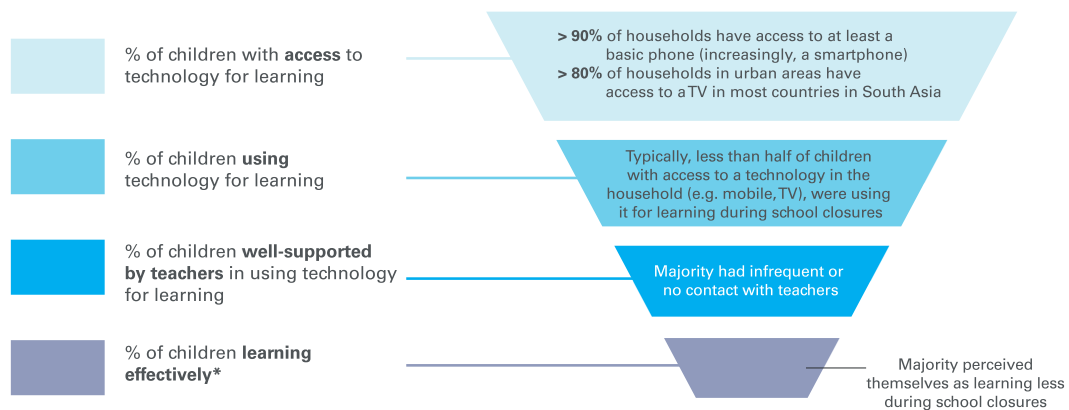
% of children with **access** to technology for learning

**> 90%** of households have access to at least a basic phone (increasingly, a smartphone)
**> 80%** of households in urban areas have access to a TV in most countries in South Asia

% of children **using** technology for learning

Typically, less than half of children with access to a technology in the household (e.g. mobile, TV), were using it for learning during school closures

% of children **well-supported by teachers** in using technology for learning

Majority had infrequent or no contact with teachers

% of children **learning effectively***

Majority perceived themselves as learning less during school closures